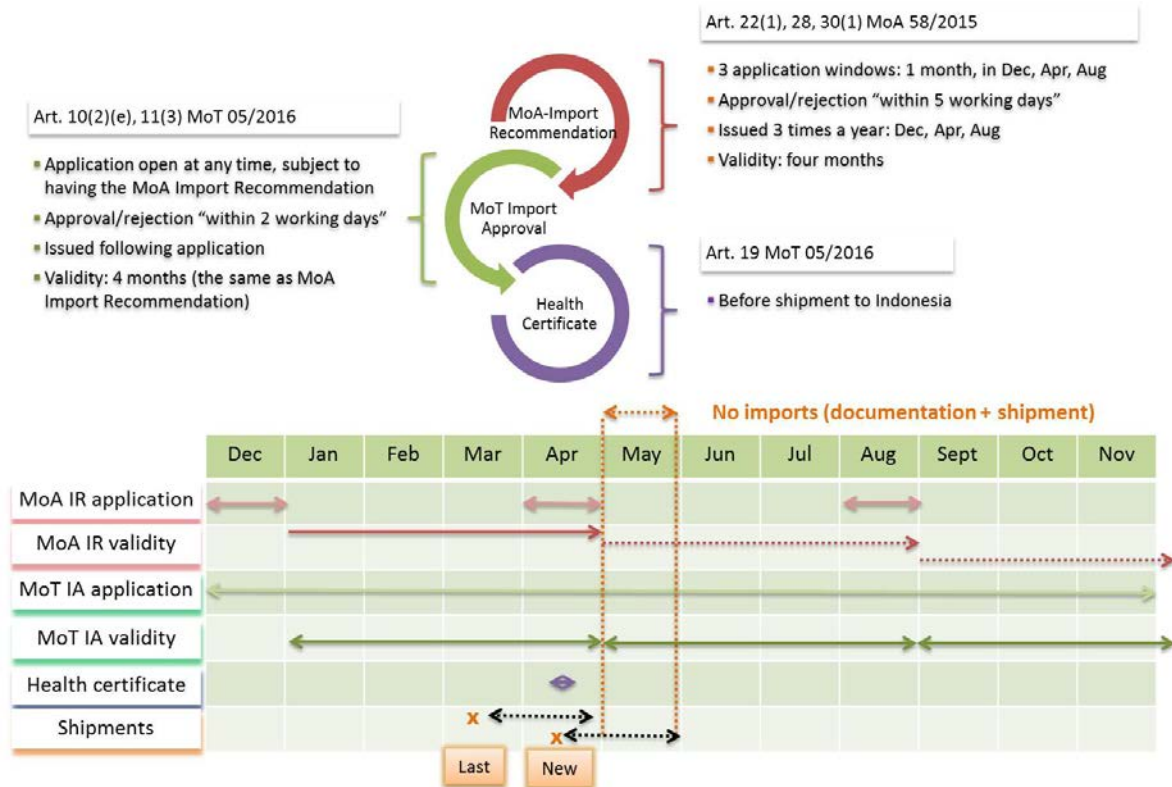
Art. 22(1), 28, 30(1) MoA 58/2015

- 3 application windows: 1 month, in Dec, Apr, Aug
- Approval/rejection "within 5 working days"
- Issued 3 times a year: Dec, Apr, Aug
- Validity: four months

Art. 10(2)(e), 11(3) MoT 05/2016

- Application open at any time, subject to having the MoA Import Recommendation
- Approval/rejection "within 2 working days"
- Issued following application
- Validity: 4 months (the same as MoA Import Recommendation)

MoA-Import Recommendation

MoT Import Approval

Health Certificate

Art. 19 MoT 05/2016

- Before shipment to Indonesia

No imports (documentation + shipment)

| | Dec | Jan | Feb | Mar | Apr | May | Jun | Jul | Aug | Sept | Oct | Nov |
|---|---|---|---|---|---|---|---|---|---|---|---|---|
| MoA IR application | | | | | | | | | | | | |
| MoA IR validity | | | | | | | | | | | | |
| MoT IA application | | | | | | | | | | | | |
| MoT IA validity | | | | | | | | | | | | |
| Health certificate | | | | | | | | | | | | |
| Shipments | | | | x | x | | | | | | | |

Last

New